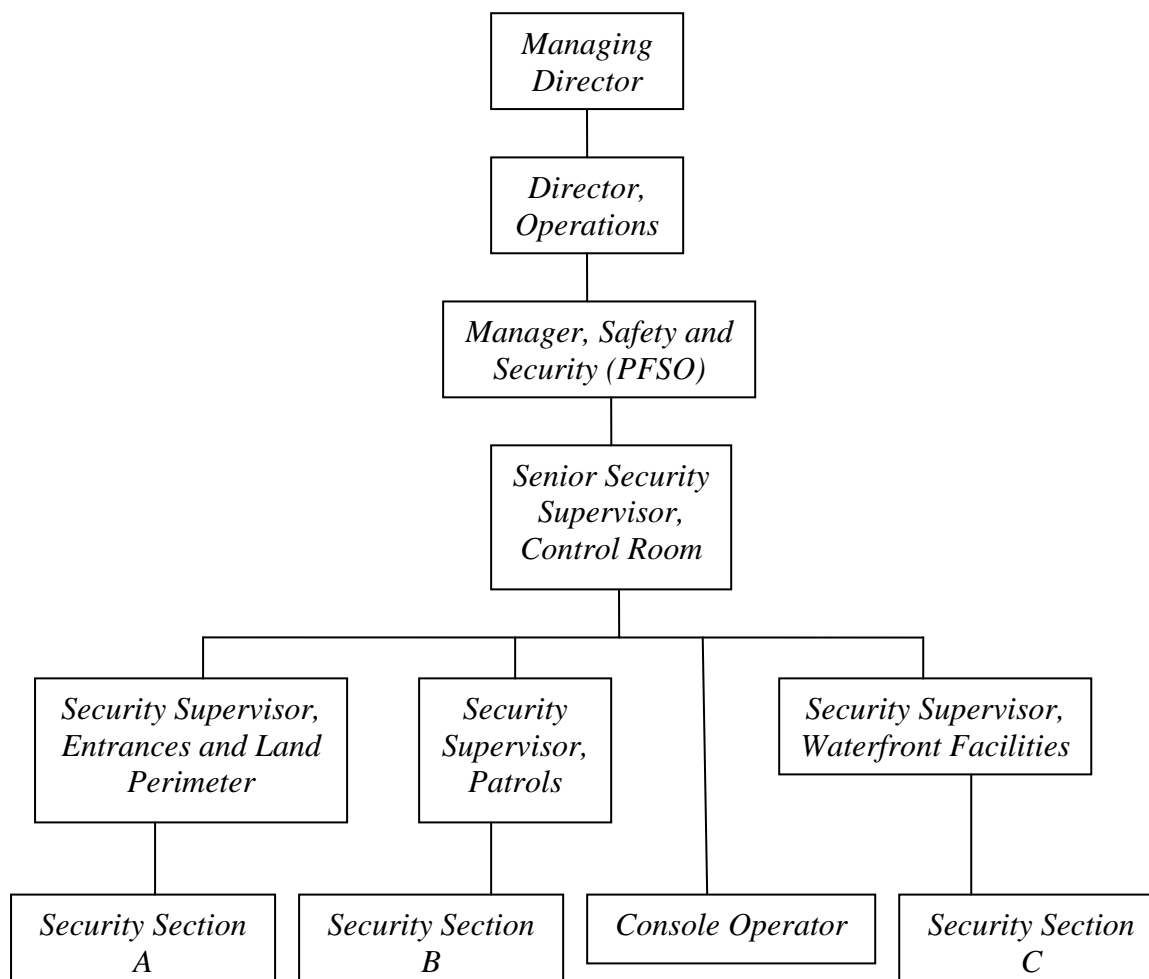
Managing Director

Director, Operations

Manager, Safety and Security (PFSO)

Senior Security Supervisor, Control Room

Security Supervisor, Entrances and Land Perimeter

Security Supervisor, Patrols

Security Supervisor, Waterfront Facilities

Security Section A

Security Section B

Console Operator

Security Section C